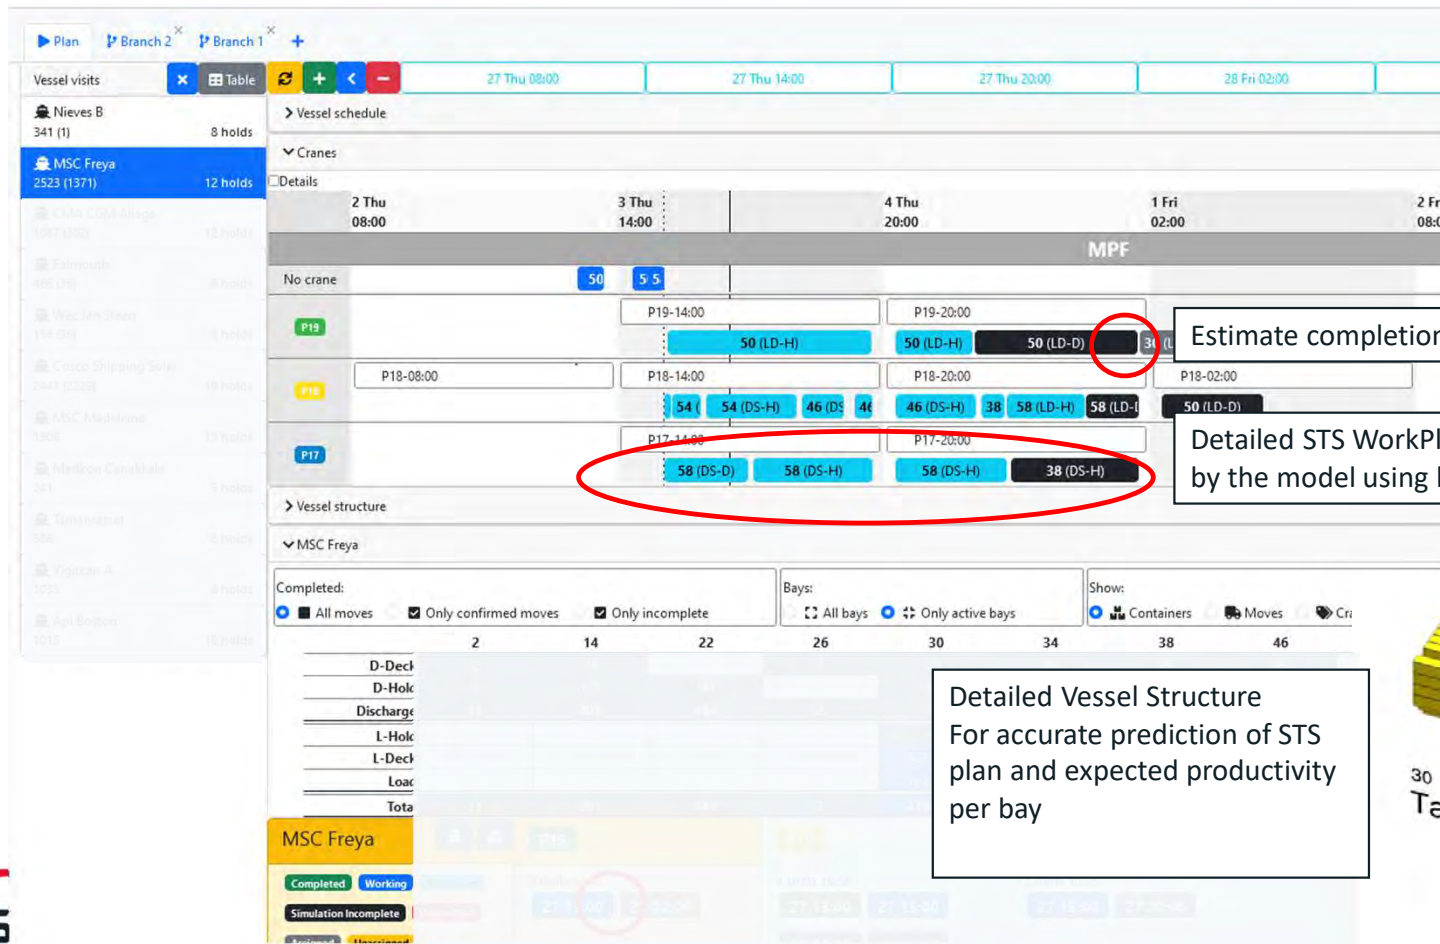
Plan Branch 2 × Branch 1 × +

Vessel visits × Table

27 Thu 08:00 27 Thu 14:00 27 Thu 20:00 28 Fri 02:00

Nieves B
341 (1) 8 holds

MSC Freya
2523 (1371) 12 holds

Vessel schedule

Cranes

Details

2 Thu 08:00 3 Thu 14:00 4 Thu 20:00 1 Fri 02:00 2 Fr 08:0

MPF

No crane 50 5 5

P19 P19-14:00 P19-20:00
50 (LD-H) 50 (LD-H) 50 (LD-D) 3(

Estimate completion

P18 P18-08:00 P18-14:00 P18-20:00 P18-02:00
54 ( 54 (DS-H) 46 (DS 46 46 (DS-H) 38 58 (LD-H) 58 (LD-I 50 (LD-D)

P17 P17-14:00 P17-20:00
58 (DS-D) 58 (DS-H) 58 (DS-H) 38 (DS-H)

Detailed STS WorkPl by the model using

Vessel structure

MSC Freya

Completed: All moves Only confirmed moves Only incomplete

Bays: All bays Only active bays

Show: Containers Moves Cr

2 14 22 26 30 34 38 46

D-Deck
D-Hold
Discharge
L-Hold
L-Deck
Load
Total

Detailed Vessel Structure
For accurate prediction of STS plan and expected productivity per bay

MSC Freya

Completed Working

Simulation Incomplete

30
Ta